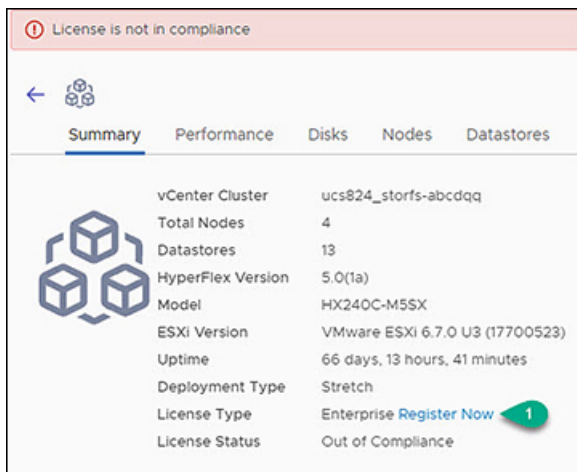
License is not in compliance

Summary Performance Disks Nodes Datastores

| | |
|---|---|
| vCenter Cluster | ucs824_storfs-abcdqq |
| Total Nodes | 4 |
| Datastores | 13 |
| HyperFlex Version | 5.0(1a) |
| Model | HX240C-M5SX |
| ESXi Version | VMware ESXi 6.7.0 U3 (17700523) |
| Uptime | 66 days, 13 hours, 41 minutes |
| Deployment Type | Stretch |
| License Type | Enterprise Register Now |
| License Status | Out of Compliance |

1